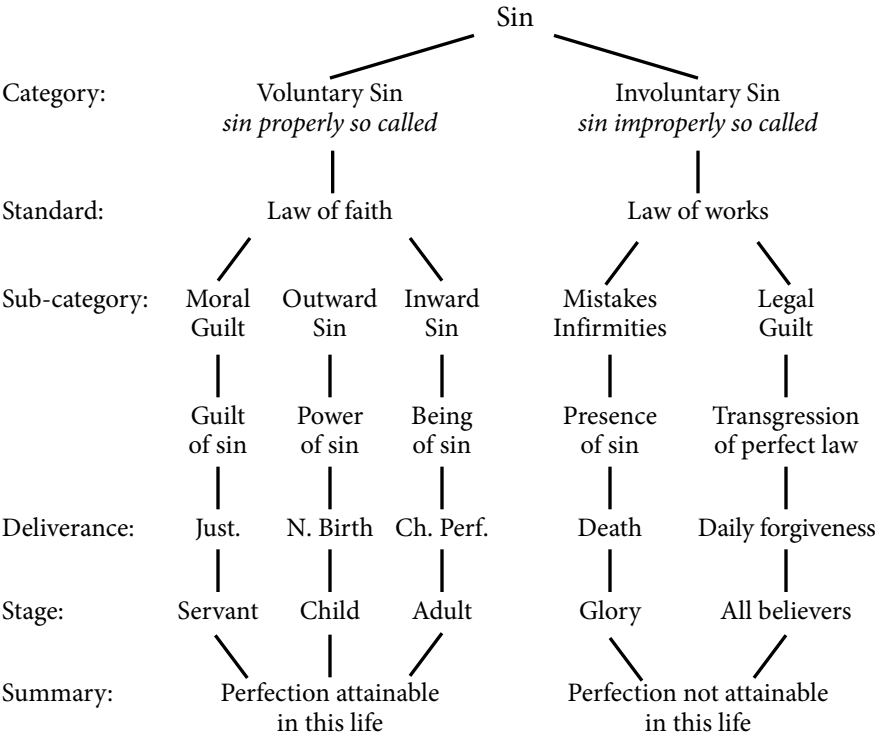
Sin

Category: Voluntary Sin *sin properly so called* Involuntary Sin *sin improperly so called*

Standard: Law of faith Law of works

Sub-category: Moral Guilt Outward Sin Inward Sin Mistakes Infirmities Legal Guilt

Guilt of sin Power of sin Being of sin Presence of sin Transgression of perfect law

Deliverance: Just. N. Birth Ch. Perf. Death Daily forgiveness

Stage: Servant Child Adult Glory All believers

Summary: Perfection attainable in this life Perfection not attainable in this life